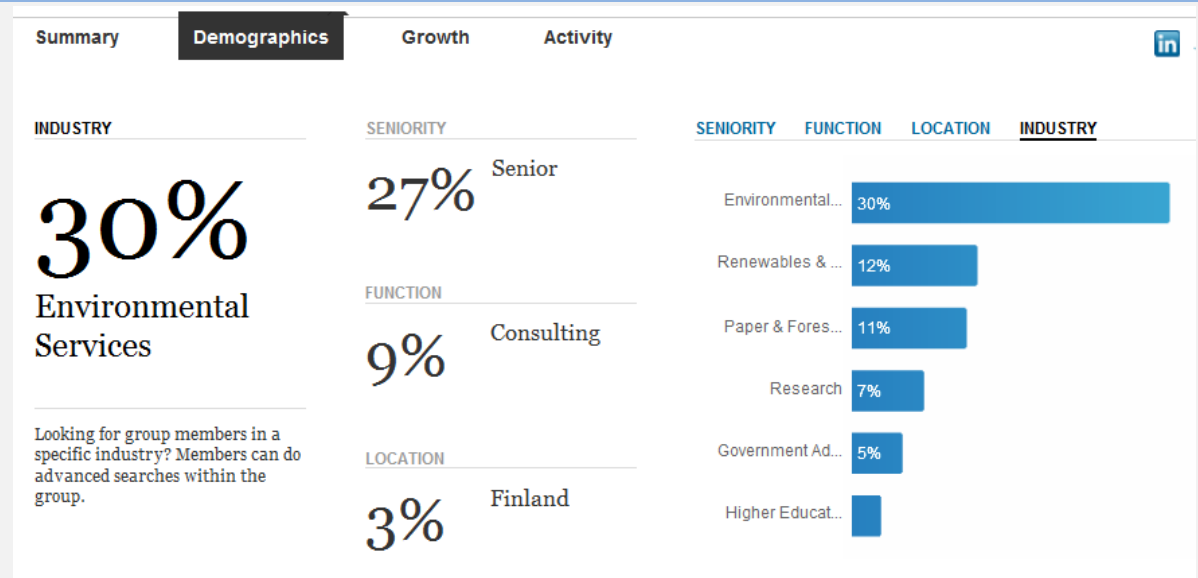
Summary Demographics Growth Activity

in

INDUSTRY

30%

Environmental Services

Looking for group members in a specific industry? Members can do advanced searches within the group.

SENIORITY

27% Senior

FUNCTION

9% Consulting

LOCATION

3% Finland

SENIORITY FUNCTION LOCATION INDUSTRY

| | |
|---|---|
| Environmental... | 30% |
| Renewables & ... | 12% |
| Paper & Fores... | 11% |
| Research | 7% |
| Government Ad... | 5% |
| Higher Educat... | |